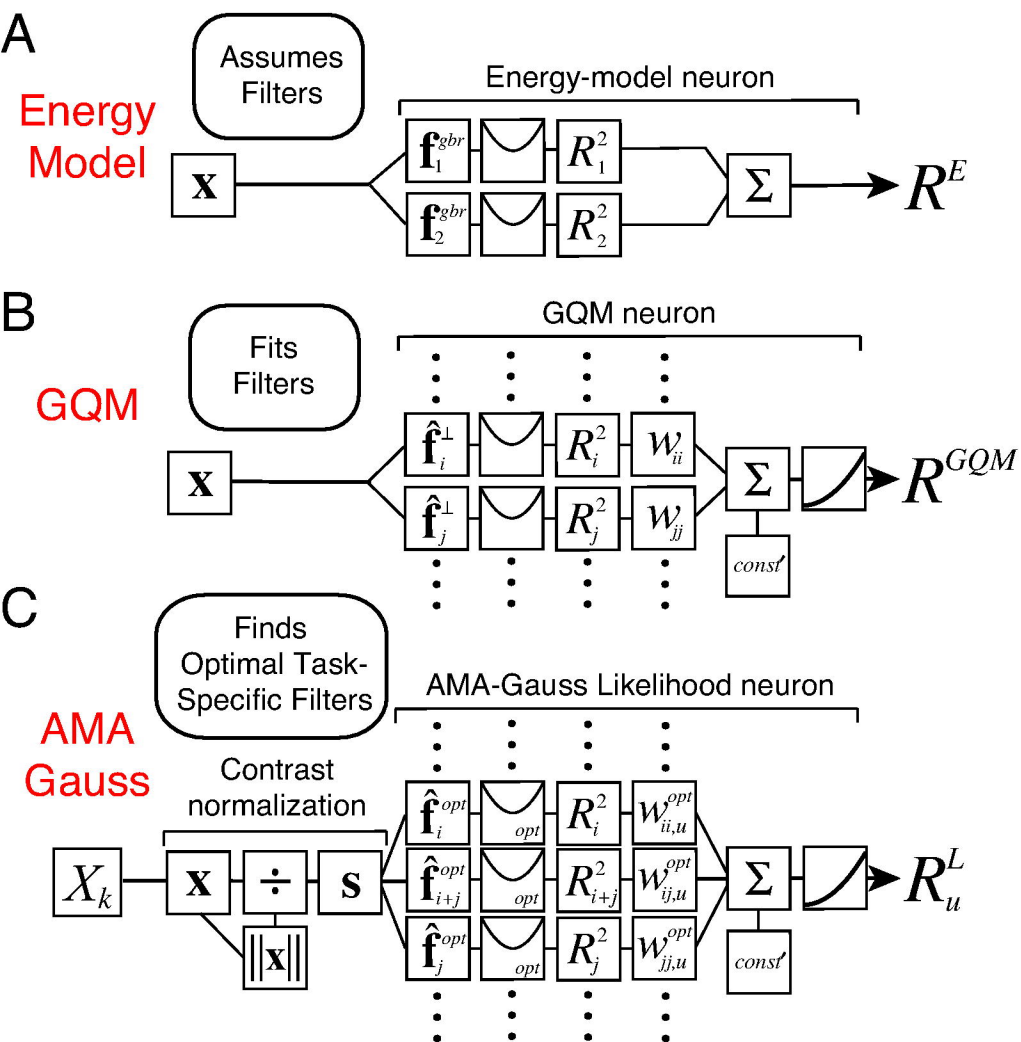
A

Energy Model

Assumes Filters

Energy-model neuron

$\mathbf{x}$

$\mathbf{f}_1^{gbr}$

$R_1^2$

$\mathbf{f}_2^{gbr}$

$R_2^2$

$\Sigma$

$R^E$

B

GQM

Fits Filters

GQM neuron

$\mathbf{x}$

$\hat{\mathbf{f}}_i^{\perp}$

$R_i^2$

$w_{ii}$

$\hat{\mathbf{f}}_j^{\perp}$

$R_j^2$

$w_{jj}$

$\Sigma$

$const'$

$R^{GQM}$

C

AMA Gauss

Finds Optimal Task-Specific Filters

AMA-Gauss Likelihood neuron

Contrast normalization

$X_k$

$\mathbf{x}$

$\div$

$\|\mathbf{x}\|$

$\mathbf{s}$

$\hat{\mathbf{f}}_i^{opt}$

$opt$

$R_i^2$

$w_{ii,u}^{opt}$

$\hat{\mathbf{f}}_{i+j}^{opt}$

$opt$

$R_{i+j}^2$

$w_{ij,u}^{opt}$

$\hat{\mathbf{f}}_j^{opt}$

$opt$

$R_j^2$

$w_{jj,u}^{opt}$

$\Sigma$

$const'$

$R_u^L$